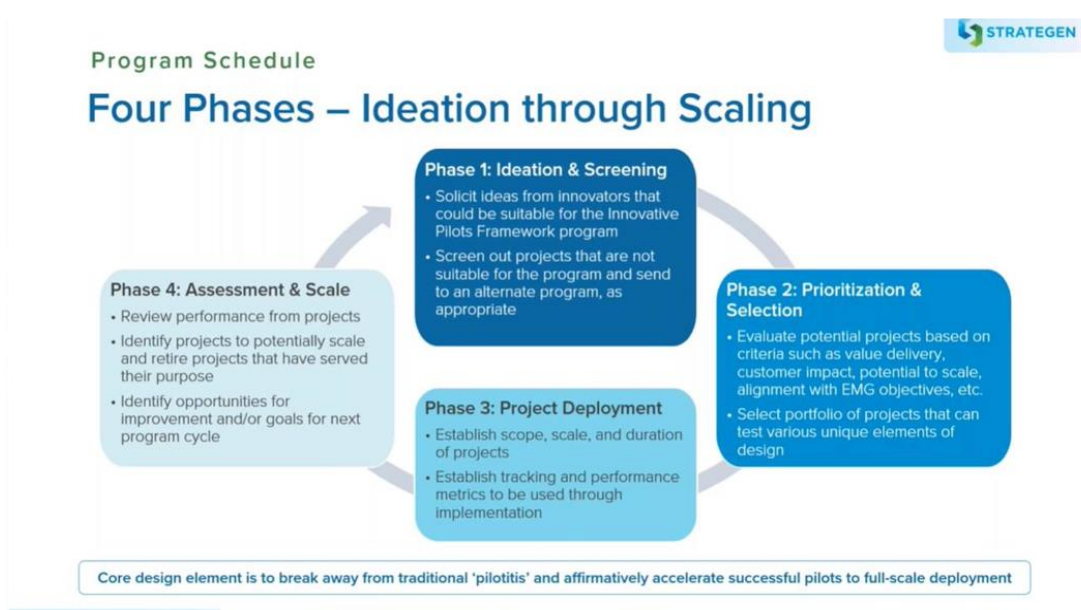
STRATEGEN

Program Schedule

Four Phases – Ideation through Scaling

Phase 1: Ideation & Screening
• Solicit ideas from innovators that could be suitable for the Innovative Pilots Framework program
• Screen out projects that are not suitable for the program and send to an alternate program, as appropriate

Phase 2: Prioritization & Selection
• Evaluate potential projects based on criteria such as value delivery, customer impact, potential to scale, alignment with EMG objectives, etc.
• Select portfolio of projects that can test various unique elements of design

Phase 3: Project Deployment
• Establish scope, scale, and duration of projects
• Establish tracking and performance metrics to be used through implementation

Phase 4: Assessment & Scale
• Review performance from projects
• Identify projects to potentially scale and retire projects that have served their purpose
• Identify opportunities for improvement and/or goals for next program cycle

Core design element is to break away from traditional 'pilotitis' and affirmatively accelerate successful pilots to full-scale deployment